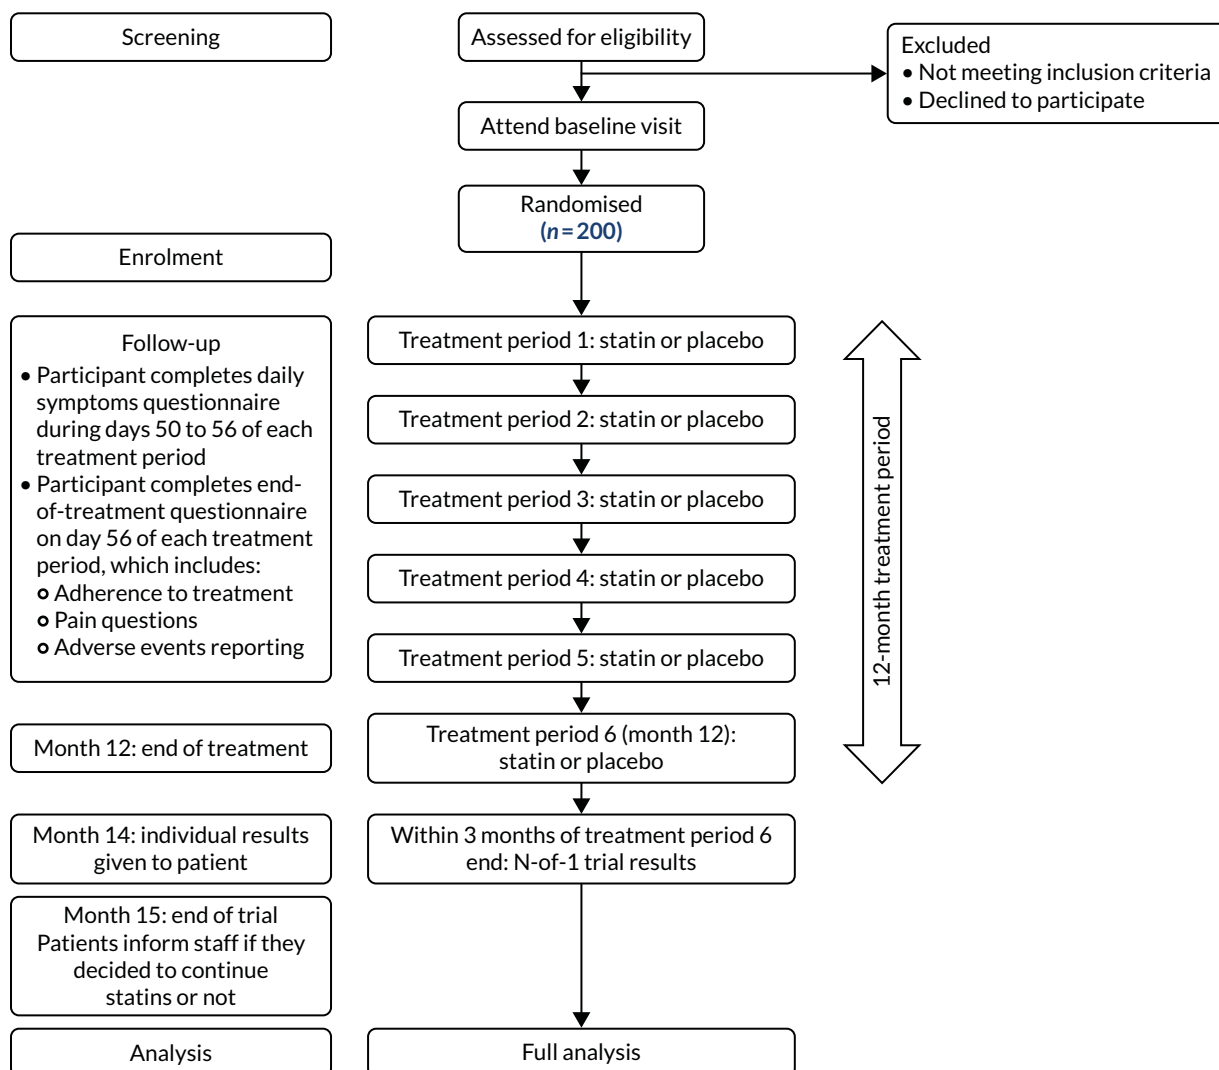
Screening

Assessed for eligibility

Excluded
• Not meeting inclusion criteria
• Declined to participate

Attend baseline visit

Randomised
($n = 200$)

Enrolment

Follow-up
• Participant completes daily symptoms questionnaire during days 50 to 56 of each treatment period
• Participant completes end-of-treatment questionnaire on day 56 of each treatment period, which includes:
o Adherence to treatment
o Pain questions
o Adverse events reporting

Treatment period 1: statin or placebo

Treatment period 2: statin or placebo

Treatment period 3: statin or placebo

Treatment period 4: statin or placebo

Treatment period 5: statin or placebo

12-month treatment period

Month 12: end of treatment

Treatment period 6 (month 12): statin or placebo

Month 14: individual results given to patient

Within 3 months of treatment period 6 end: N-of-1 trial results

Month 15: end of trial
Patients inform staff if they decided to continue statins or not

Analysis

Full analysis